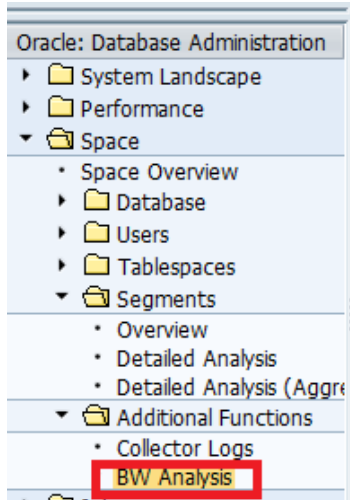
Oracle: Database Administration

System Landscape
Performance
Space
Space Overview
Database
Users
Tablespaces
Segments
Overview
Detailed Analysis
Detailed Analysis (Aggre
Additional Functions
Collector Logs
BW Analysis